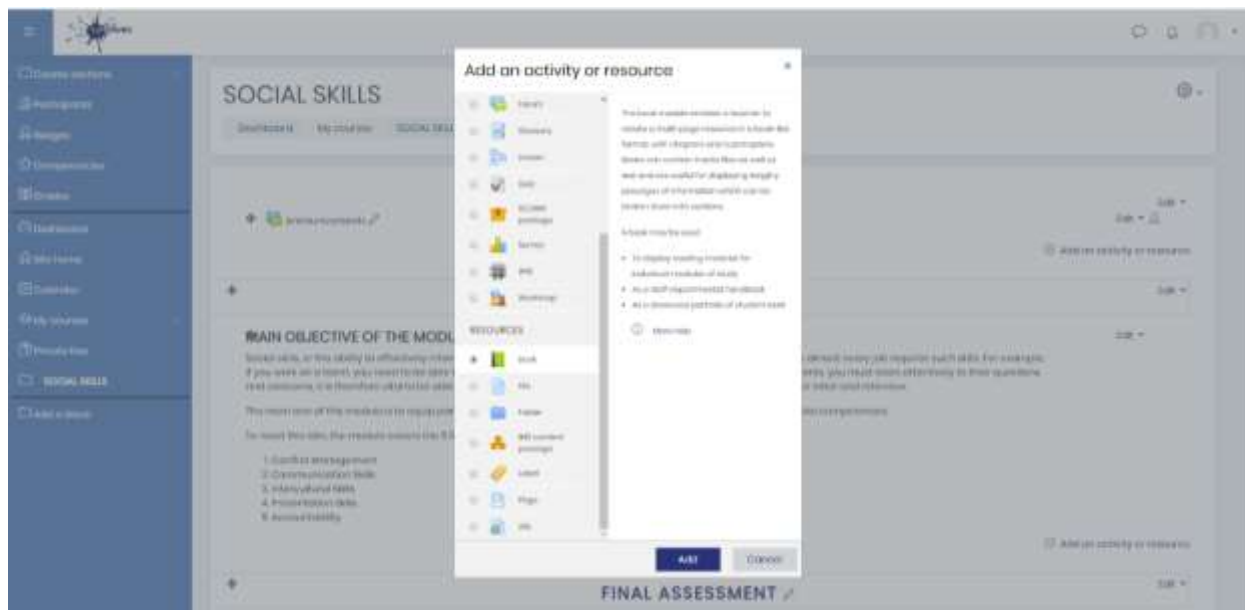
SOCIAL SKILLS

Add an activity or resource

×

RESOURCES

Book

SOCIAL SKILLS

MAIN OBJECTIVE OF THE MODU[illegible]

1. Conflict Management
2. Communication Skills
3. Intercultural Skills
4. Presentation Skills
5. Accountability

Add

Cancel

FINAL ASSESSMENT